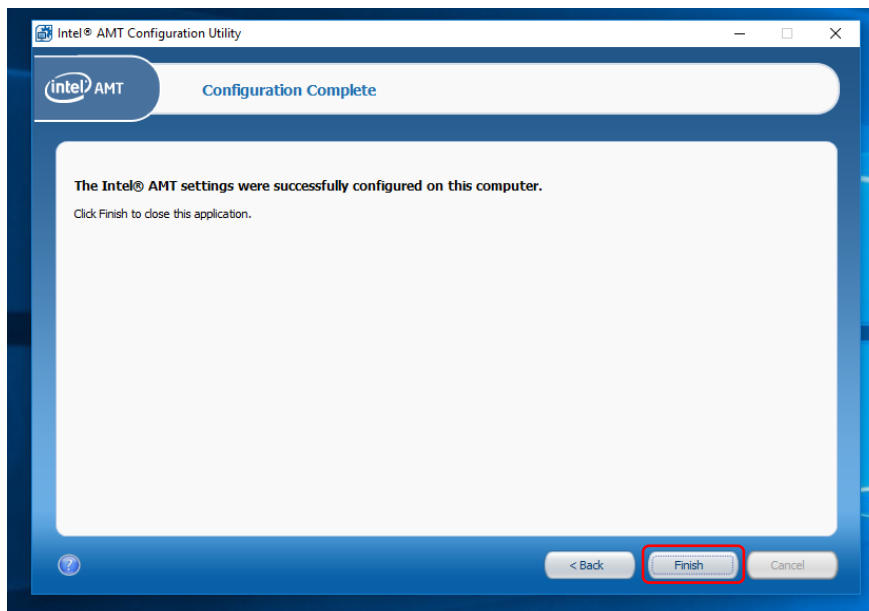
Intel® AMT Configuration Utility

intel AMT

Configuration Complete

The Intel® AMT settings were successfully configured on this computer.

Click Finish to close this application.

?

< Back

Finish

Cancel